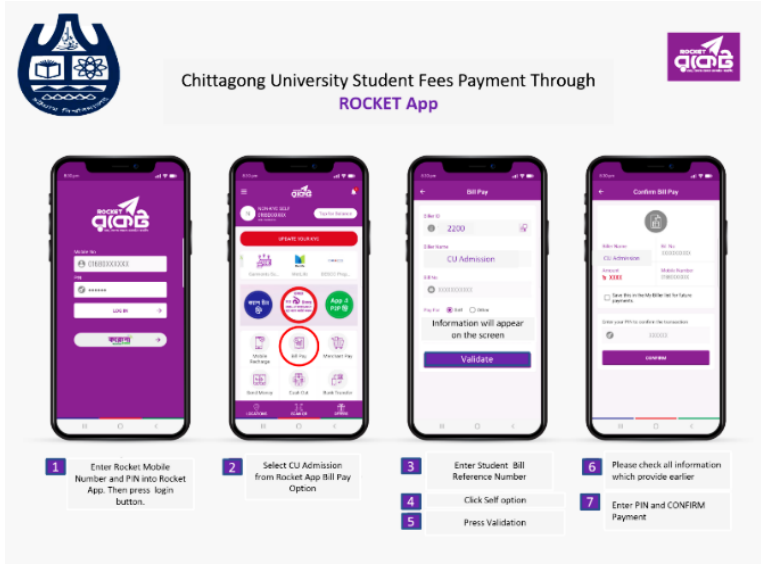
ROCKET

Chittagong University Student Fees Payment Through
ROCKET App

Mobile No
01888888888
Pin
LOG IN

UPDATE YOUR KYC
Bill Pay
Mobile Recharge
Merchant Pay
Send Money
Cash Out
Bank Transfer

Bill Pay
Biller ID
2200
Biller Name
CU Admission
Bill No
Pay For Self Other
Information will appear on the screen
Validate

Confirm Bill Pay
Biller Name
CU Admission
Bill No
Amount
Mobile Number
Save this in the MyBiller list for future payments
Enter your PIN to confirm the transaction
CONFIRM

1 Enter Rocket Mobile Number and PIN into Rocket App. Then press login button.

2 Select CU Admission from Rocket App Bill Pay Option

3 Enter Student Bill Reference Number

4 Click Self option

5 Press Validation

6 Please check all information which provide earlier

7 Enter PIN and CONFIRM Payment